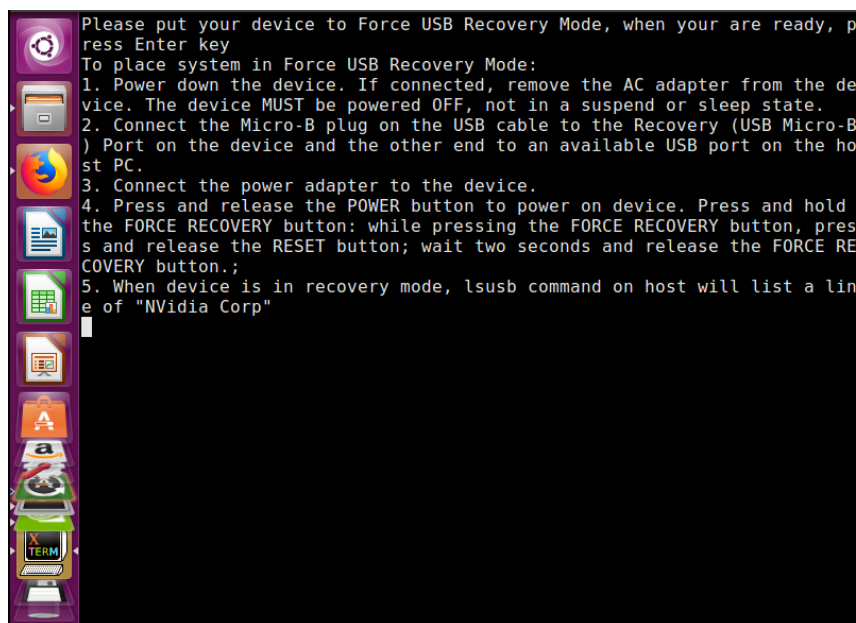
Please put your device to Force USB Recovery Mode, when your are ready, p
ress Enter key
To place system in Force USB Recovery Mode:
1. Power down the device. If connected, remove the AC adapter from the de
vice. The device MUST be powered OFF, not in a suspend or sleep state.
2. Connect the Micro-B plug on the USB cable to the Recovery (USB Micro-B
) Port on the device and the other end to an available USB port on the ho
st PC.
3. Connect the power adapter to the device.
4. Press and release the POWER button to power on device. Press and hold
the FORCE RECOVERY button: while pressing the FORCE RECOVERY button, pres
s and release the RESET button; wait two seconds and release the FORCE RE
COVERY button.;
5. When device is in recovery mode, lsusb command on host will list a lin
e of "NVidia Corp"

X
TERM